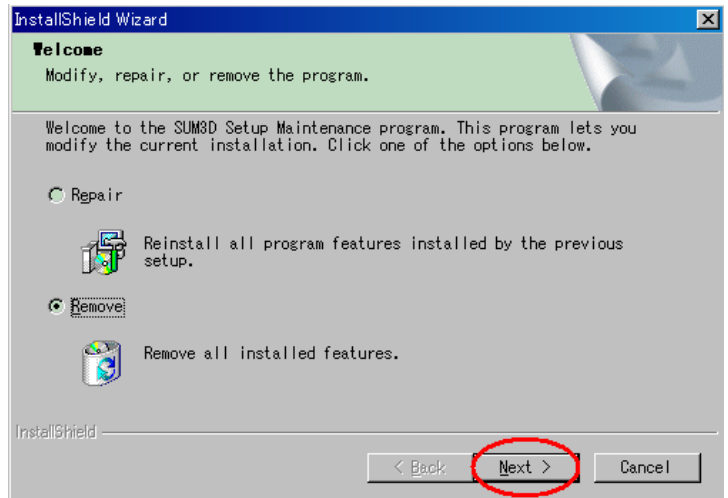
InstallShield Wizard

Welcome

Modify, repair, or remove the program.

Welcome to the SUM3D Setup Maintenance program. This program lets you modify the current installation. Click one of the options below.

Repair

Reinstall all program features installed by the previous setup.

Remove

Remove all installed features.

InstallShield

< Back

Next >

Cancel